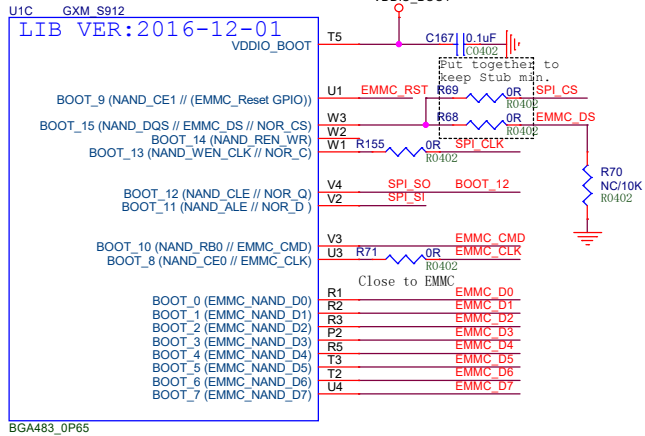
U1C GXM_S912
LIB VER:2016-12-01
VDDIO_BOOT
T5
C167 0.1uF
C0402
Put together to keep Stub min.
BOOT_9 (NAND_CE1 // (EMMC_Reset GPIO))
U1 EMMC_RST
R69 0R SPI_CS
R0402
BOOT_15 (NAND_DQS // EMMC_DS // NOR_CS)
W3
R68 0R EMMC_DS
R0402
BOOT_14 (NAND_REN_WR)
W2
BOOT_13 (NAND_WEN_CLK // NOR_C)
W1 R155 0R SPI_CLK
R0402
R70
NC/10K
R0402
BOOT_12 (NAND_CLE // NOR_Q)
V4 SPI_SO BOOT_12
BOOT_11 (NAND_ALE // NOR_D )
V2 SPI_SI
BOOT_10 (NAND_RB0 // EMMC_CMD)
V3 EMMC_CMD
BOOT_8 (NAND_CE0 // EMMC_CLK)
U3 R71 0R EMMC_CLK
R0402
Close to EMMC
BOOT_0 (EMMC_NAND_D0)
R1 EMMC_D0
BOOT_1 (EMMC_NAND_D1)
R2 EMMC_D1
BOOT_2 (EMMC_NAND_D2)
R3 EMMC_D2
BOOT_3 (EMMC_NAND_D3)
P2 EMMC_D3
BOOT_4 (EMMC_NAND_D4)
R5 EMMC_D4
BOOT_5 (EMMC_NAND_D5)
T3 EMMC_D5
BOOT_6 (EMMC_NAND_D6)
T2 EMMC_D6
BOOT_7 (EMMC_NAND_D7)
U4 EMMC_D7
BGA483_0P65